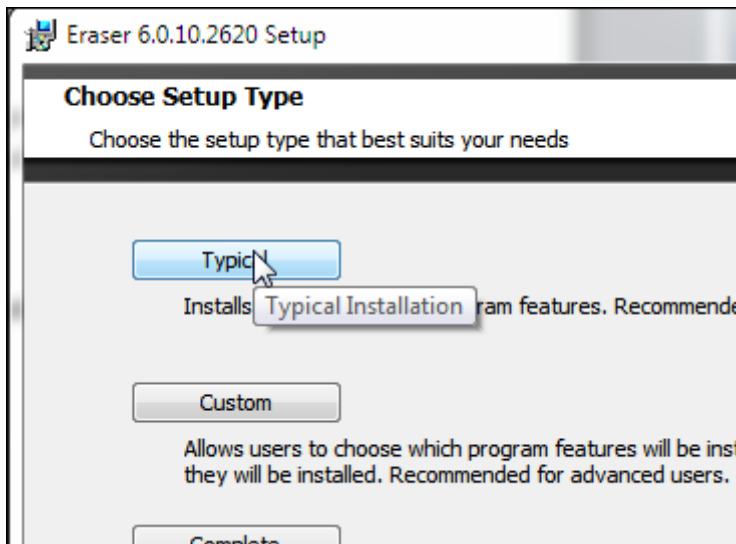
Eraser 6.0.10.2620 Setup

Choose Setup Type

Choose the setup type that best suits your needs

Typic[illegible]

Installs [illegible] Typical Installation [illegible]ram features. Recommende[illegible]

Custom

Allows users to choose which program features will be inst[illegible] they will be installed. Recommended for advanced users.

Complete